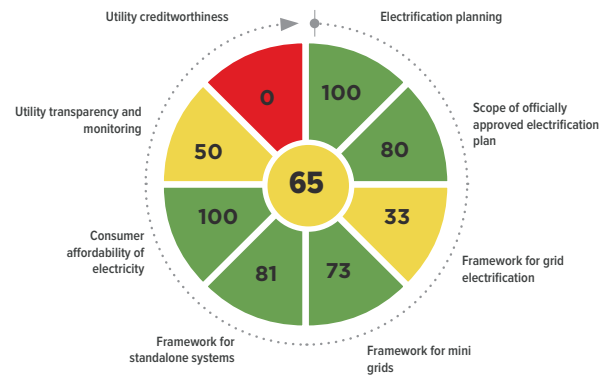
Utility creditworthiness

Electrification planning

Scope of officially approved electrification plan

Framework for grid electrification

Framework for mini grids

Framework for standalone systems

Consumer affordability of electricity

Utility transparency and monitoring

0

100

80

33

73

81

100

50

65